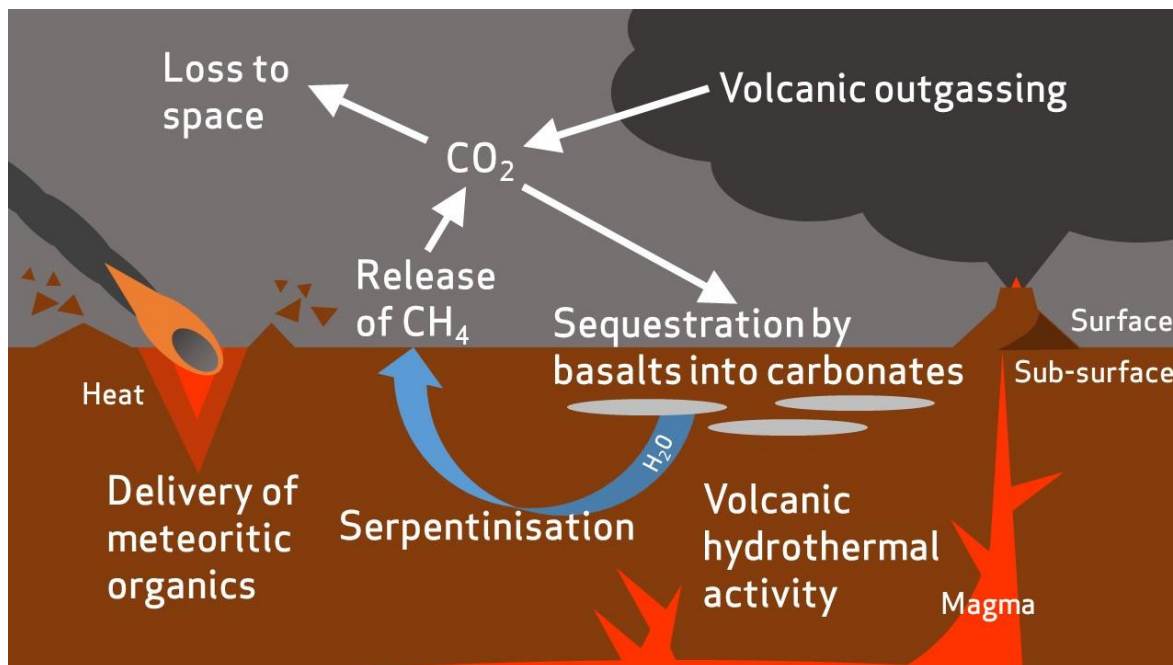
Loss to space

Volcanic outgassing

$CO_2$

Release of $CH_4$

Sequestration by basalts into carbonates

Surface

Sub-surface

Heat

$H_2O$

Delivery of meteoritic organics

Serpentinisation

Volcanic hydrothermal activity

Magma